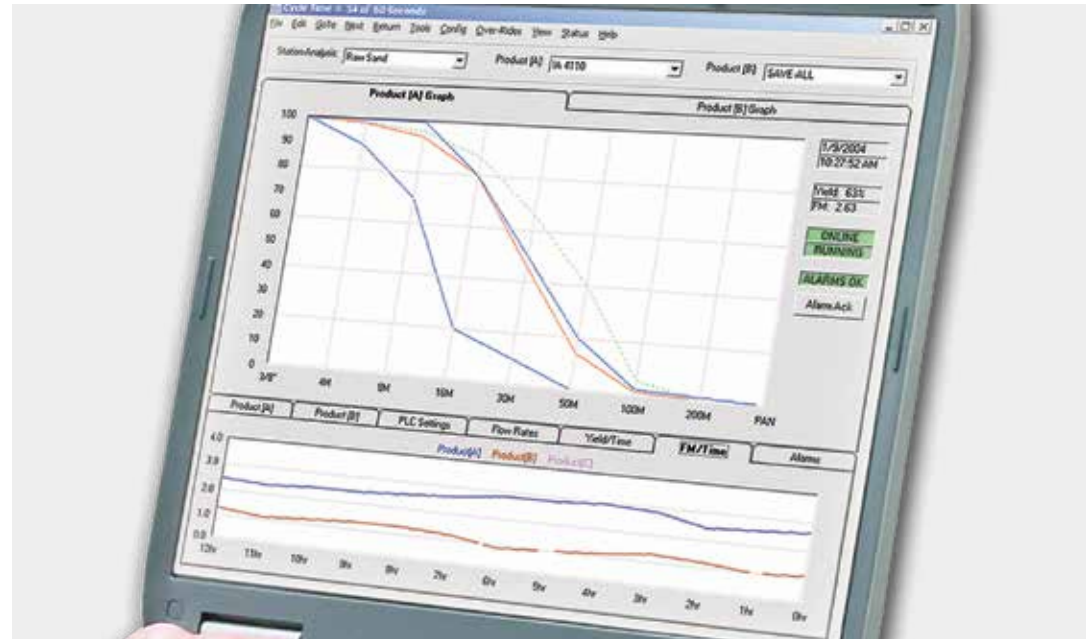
Cycle Time = 54 of 60 Seconds

File Edit Goto Next Return Tools Config Over-Rides View Status Help

Station/Analysis Raw Sand Product [A] IA 4110 Product [B] SAVE ALL

Product [A] Graph

Product [B] Graph

100
90
80
70
60
50
40
30
20
10
0

3/8" 4M 8M 16M 30M 50M 100M 200M PAN

1/9/2004
10:27:52 AM

Yield 63%
FM 2.63

ONLINE
RUNNING

ALARMS OK

Alarm Ack

Product [A] Product [B] PLC Settings Flow Rates Yield/Time FM/Time Alarms

4.0
3.0
2.0
1.0
0.0

Product[A] Product[B] Product[C]

12hr 11hr 10hr 9hr 8hr 7hr 6hr 5hr 4hr 3hr 2hr 1hr 0hr